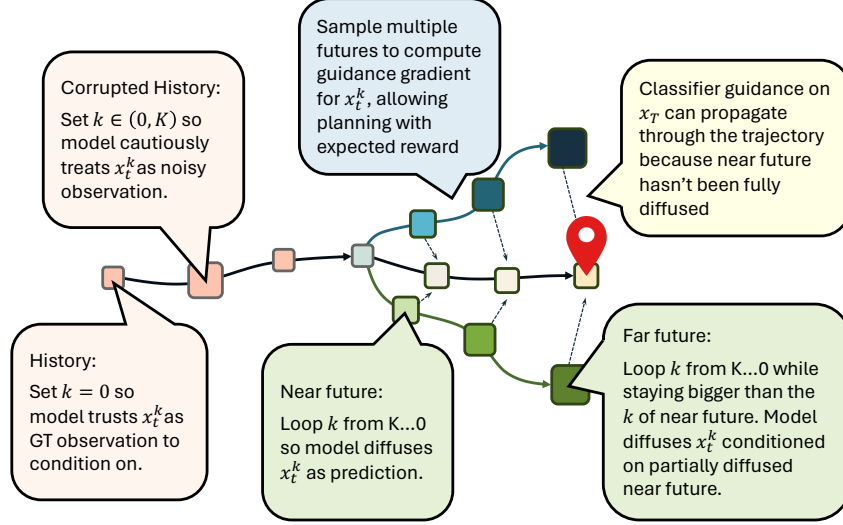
Sample multiple futures to compute guidance gradient for $x_t^k$, allowing planning with expected reward

Corrupted History:
Set $k \in (0, K)$ so model cautiously treats $x_t^k$ as noisy observation.

Classifier guidance on $x_T$ can propagate through the trajectory because near future hasn't been fully diffused

History:
Set $k = 0$ so model trusts $x_t^k$ as GT observation to condition on.

Near future:
Loop $k$ from K...0 so model diffuses $x_t^k$ as prediction.

Far future:
Loop $k$ from K...0 while staying bigger than the $k$ of near future. Model diffuses $x_t^k$ conditioned on partially diffused near future.